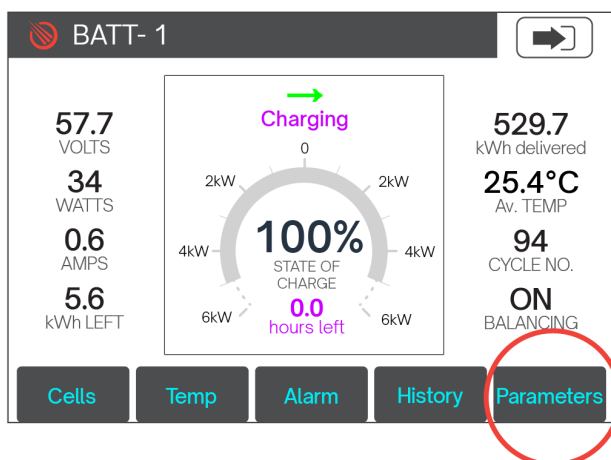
BATT- 1

57.7
VOLTS

34
WATTS

0.6
AMPS

5.6
kWh LEFT

Charging

0

2kW

2kW

4kW

4kW

6kW

6kW

100%
STATE OF CHARGE

0.0
hours left

529.7
kWh delivered

25.4°C
Av. TEMP

94
CYCLE NO.

ON
BALANCING

Cells

Temp

Alarm

History

Parameters